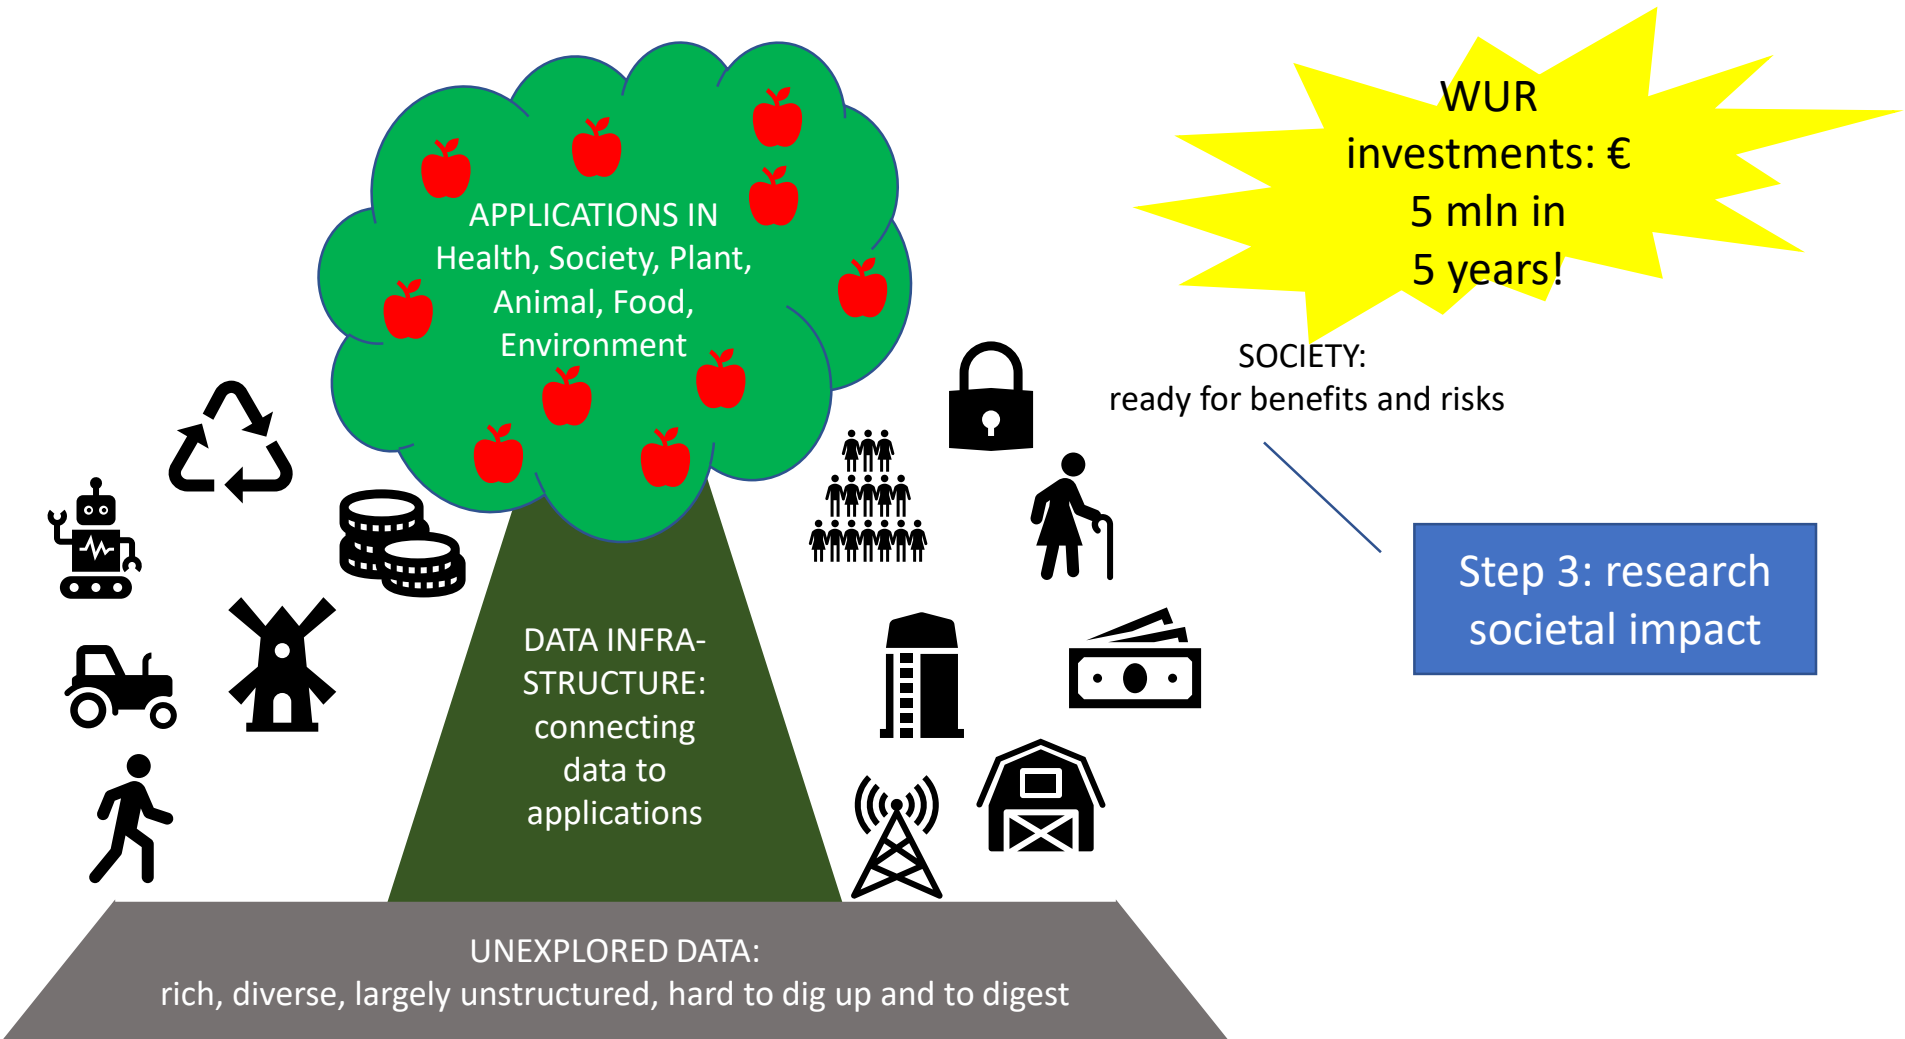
WUR investments: € 5 mln in 5 years!

APPLICATIONS IN Health, Society, Plant, Animal, Food, Environment

SOCIETY:
ready for benefits and risks

Step 3: research societal impact

DATA INFRA-STRUCTURE: connecting data to applications

UNEXPLORED DATA:
rich, diverse, largely unstructured, hard to dig up and to digest